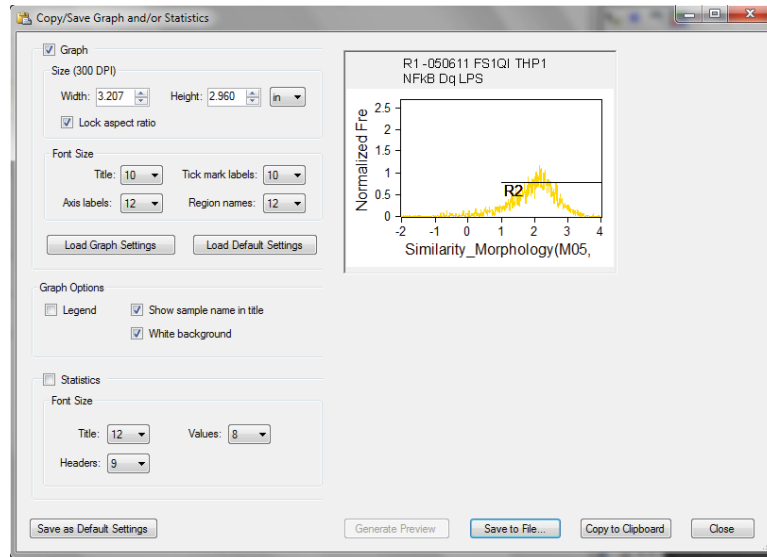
Copy/Save Graph and/or Statistics

Graph

Size (300 DPI)

Width: 3.207 Height: 2.960 in

Lock aspect ratio

Font Size

Title: 10 Tick mark labels: 10

Axis labels: 12 Region names: 12

Load Graph Settings Load Default Settings

R1 -050611 FS1QI THP1
NFkB Dq LPS

Normalized Fre

2.5
2
1.5
1
0.5
0

R2

-2 -1 0 1 2 3 4

Similarity_Morphology(M05,

Graph Options

Legend

Show sample name in title

White background

Statistics

Font Size

Title: 12 Values: 8

Headers: 9

Save as Default Settings

Generate Preview Save to File... Copy to Clipboard Close